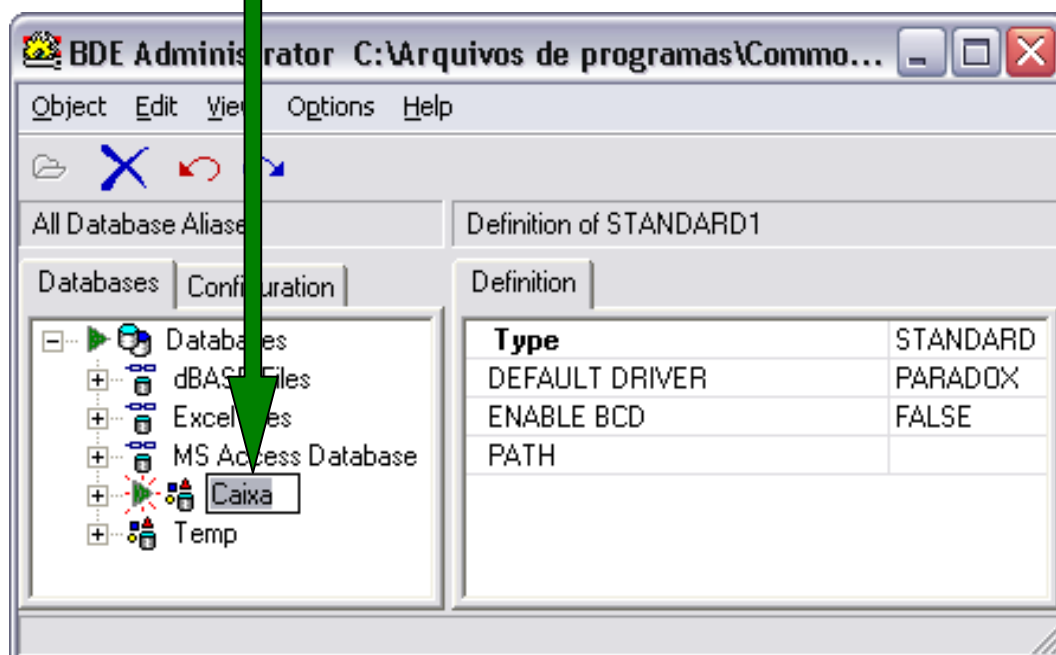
BDE Administrator C:\Arquivos de programas\Commo...

Object Edit View Options Help

All Database Aliases

Definition of STANDARD1

Databases Configuration

Definition

Databases
dBASE Files
Excel Files
MS Access Database
Caixa
Temp

| Type | STANDARD |
|---|---|
| DEFAULT DRIVER | PARADOX |
| ENABLE BCD | FALSE |
| PATH | |